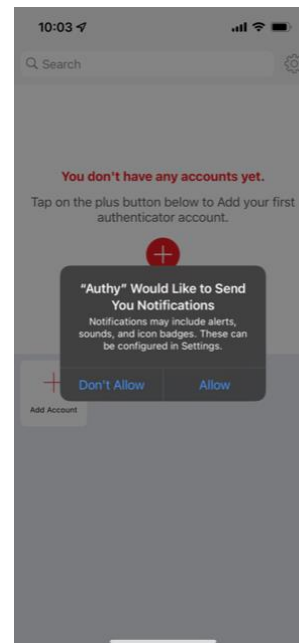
10:03

Search

You don't have any accounts yet.

Tap on the plus button below to Add your first authenticator account.

"Authy" Would Like to Send You Notifications

Notifications may include alerts, sounds, and icon badges. These can be configured in Settings.

Don't Allow

Allow

Add Account